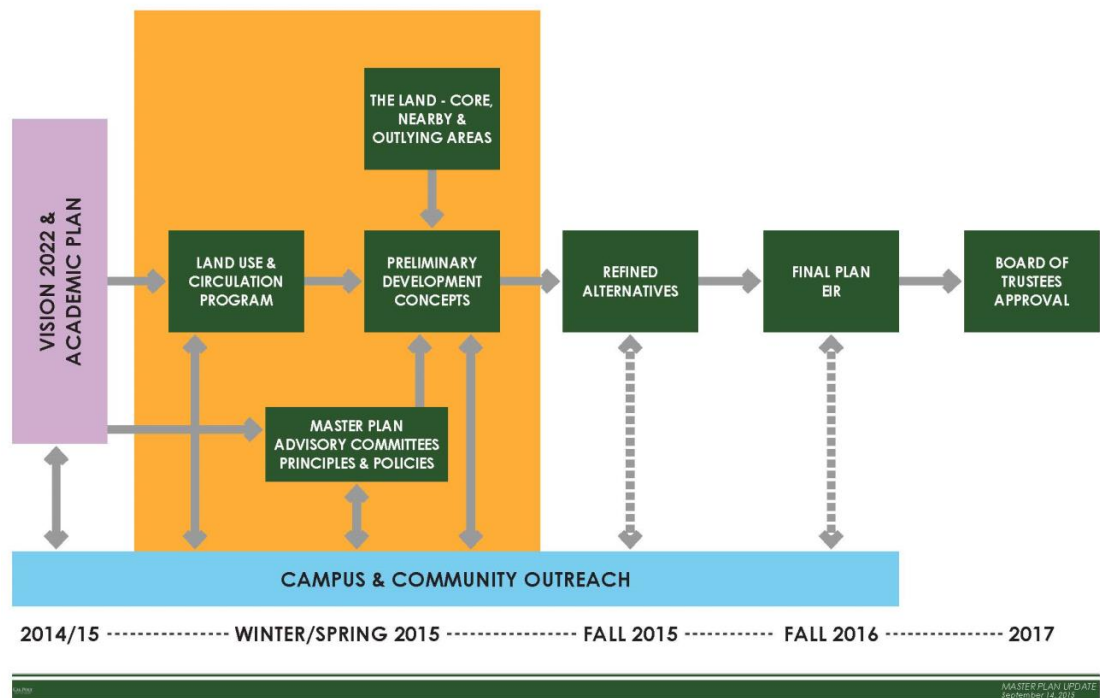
VISION 2022 & ACADEMIC PLAN

THE LAND - CORE, NEARBY & OUTLYING AREAS

LAND USE & CIRCULATION PROGRAM

PRELIMINARY DEVELOPMENT CONCEPTS

REFINED ALTERNATIVES

FINAL PLAN EIR

BOARD OF TRUSTEES APPROVAL

MASTER PLAN ADVISORY COMMITTEES PRINCIPLES & POLICIES

CAMPUS & COMMUNITY OUTREACH

2014/15 ---------------- WINTER/SPRING 2015 ---------------- FALL 2015 ----------- FALL 2016 -------------- 2017

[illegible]

MASTER PLAN UPDATE
September 14, 2015